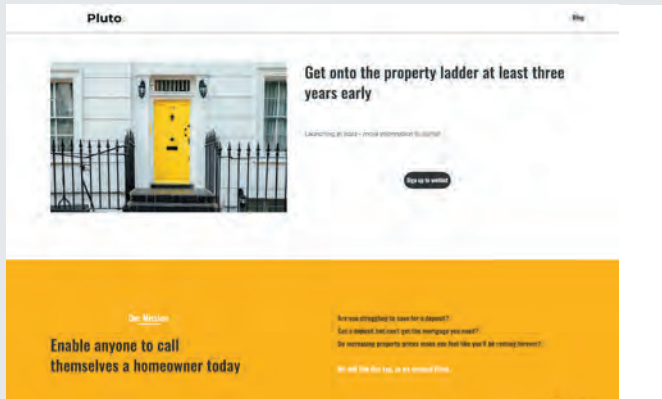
Pluto

Blog

Get onto the property ladder at least three years early

Launching in 2020 - more information to follow!

Sign up to waitlist

Our Mission

Enable anyone to call themselves a homeowner today

Are you struggling to save for a deposit?

Got a deposit but can't get the mortgage you need?

Do increasing property prices mean you feel like you'll be renting forever?

We will like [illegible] to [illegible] those.